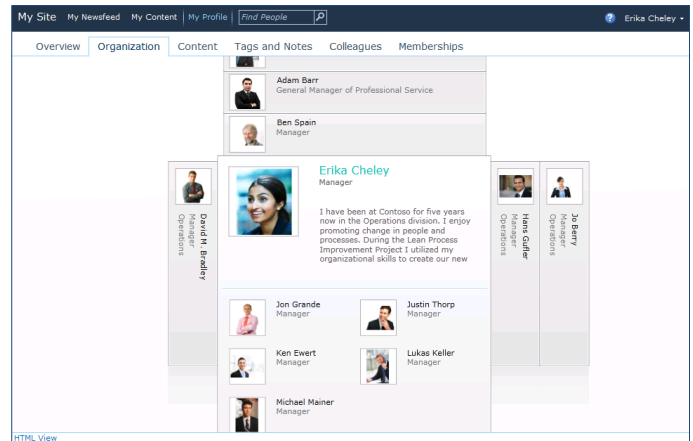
My Site My Newsfeed My Content | My Profile | Find People

Erika Cheley

Overview Organization Content Tags and Notes Colleagues Memberships

Adam Barr
General Manager of Professional Service

Ben Spain
Manager

David M. Bradley
Manager
Operations

Erika Cheley
Manager

I have been at Contoso for five years now in the Operations division. I enjoy promoting change in people and processes. During the Lean Process Improvement Project I utilized my organizational skills to create our new

Hans Gufler
Manager
Operations

Jo Berry
Manager
Operations

Jon Grande
Manager

Justin Thorp
Manager

Ken Ewert
Manager

Lukas Keller
Manager

Michael Mainer
Manager

HTML View